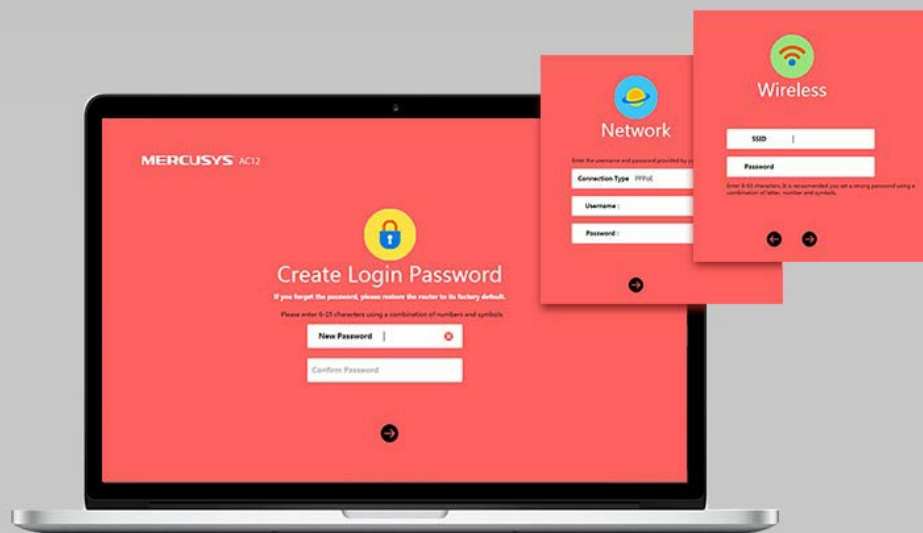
MERCUSYS AC12

Create Login Password

If you forget the password, please restore the router to its factory default.

Please enter 6-15 characters using a combination of numbers and symbols.

New Password

Confirm Password

Network

Enter the username and password provided by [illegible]

Connection Type PPPoE

Username :

Password :

Wireless

SSID

Password

Enter 8-63 characters. It is recommended you set a strong password using a combination of letter, number and symbols.